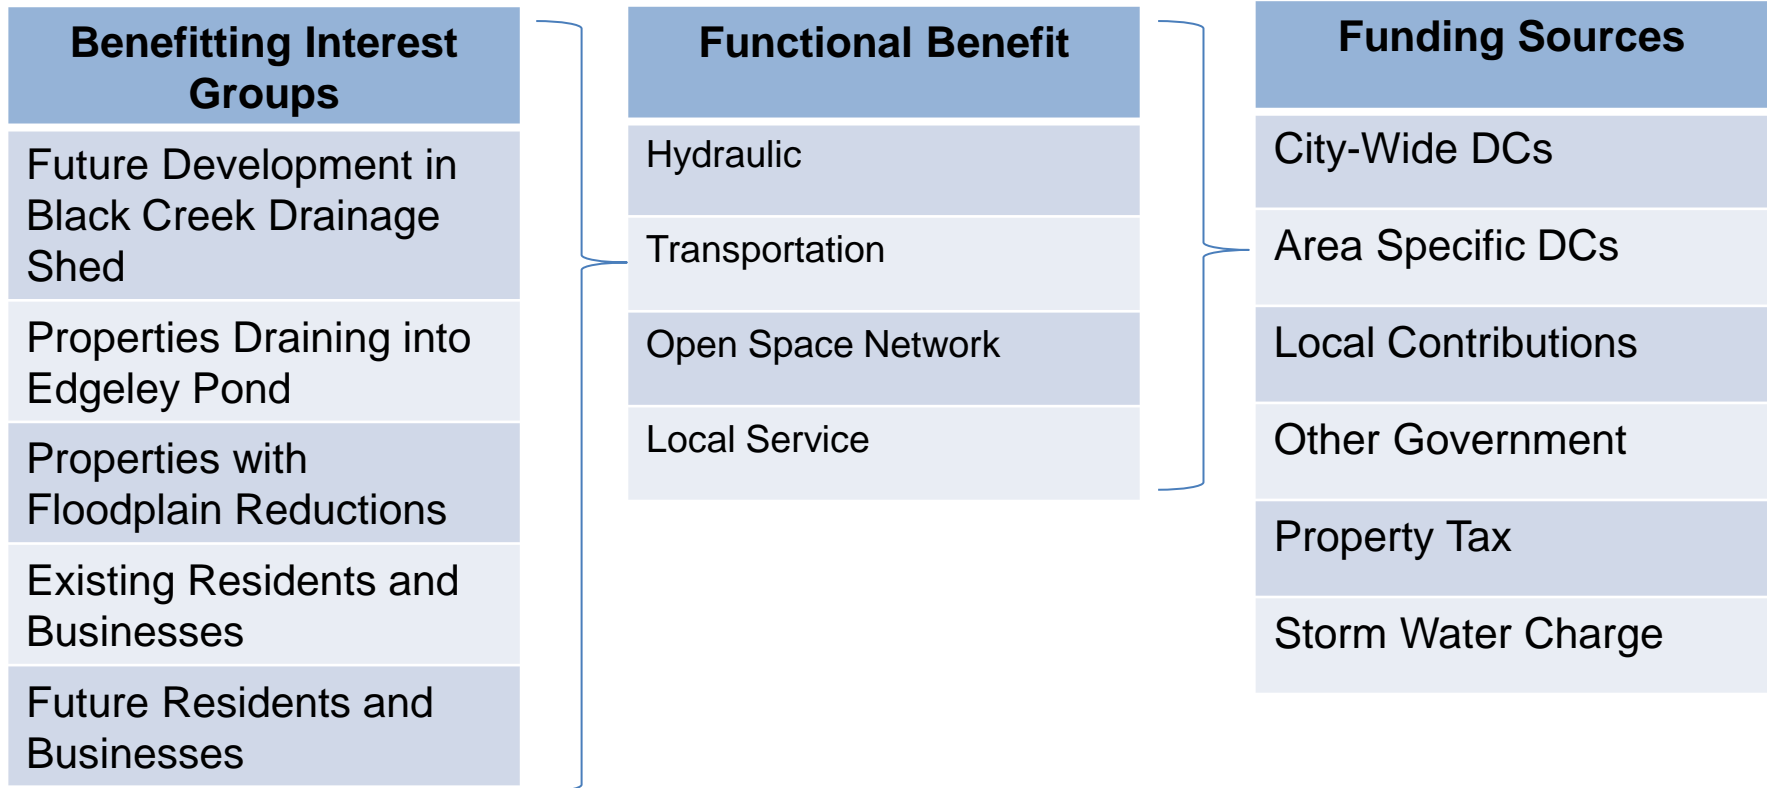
| Benefitting Interest Groups |
|---|
| Future Development in Black Creek Drainage Shed |
| Properties Draining into Edgeley Pond |
| Properties with Floodplain Reductions |
| Existing Residents and Businesses |
| Future Residents and Businesses |

| Functional Benefit |
|---|
| Hydraulic |
| Transportation |
| Open Space Network |
| Local Service |

| Funding Sources |
|---|
| City-Wide DCs |
| Area Specific DCs |
| Local Contributions |
| Other Government |
| Property Tax |
| Storm Water Charge |